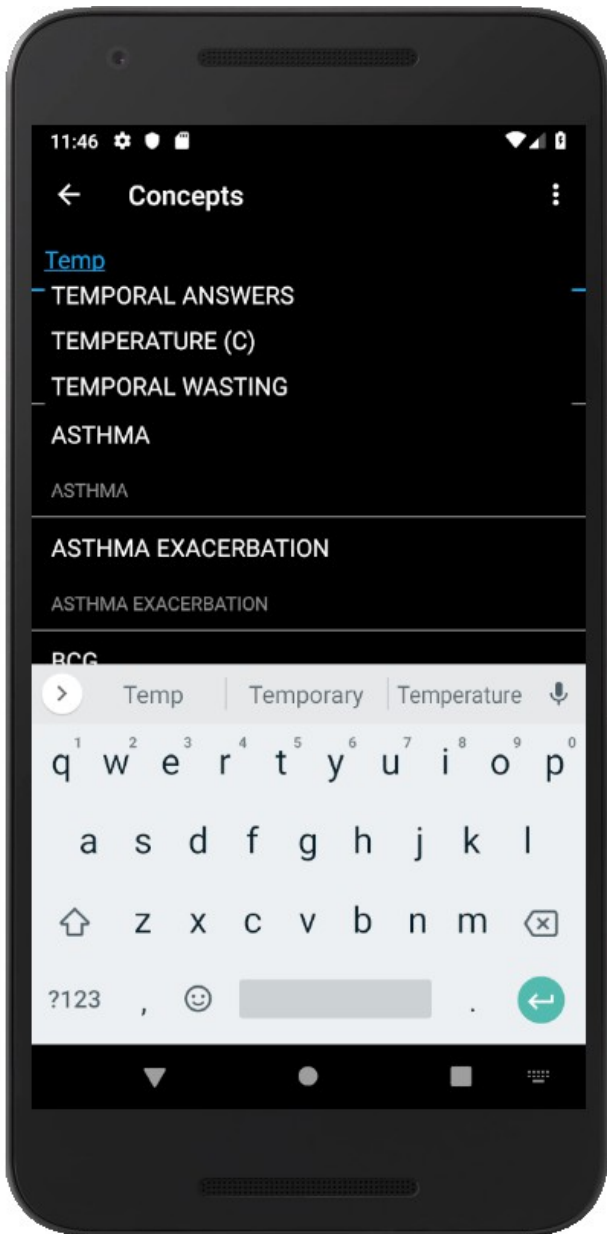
11:46

Concepts

Temp

TEMPORAL ANSWERS

TEMPERATURE (C)

TEMPORAL WASTING

ASTHMA

ASTHMA

ASTHMA EXACERBATION

ASTHMA EXACERBATION

BCG

Temp | Temporary | Temperature

q 1 w 2 e 3 r 4 t 5 y 6 u 7 i 8 o 9 p 0

a s d f g h j k l

z x c v b n m

?123 , .